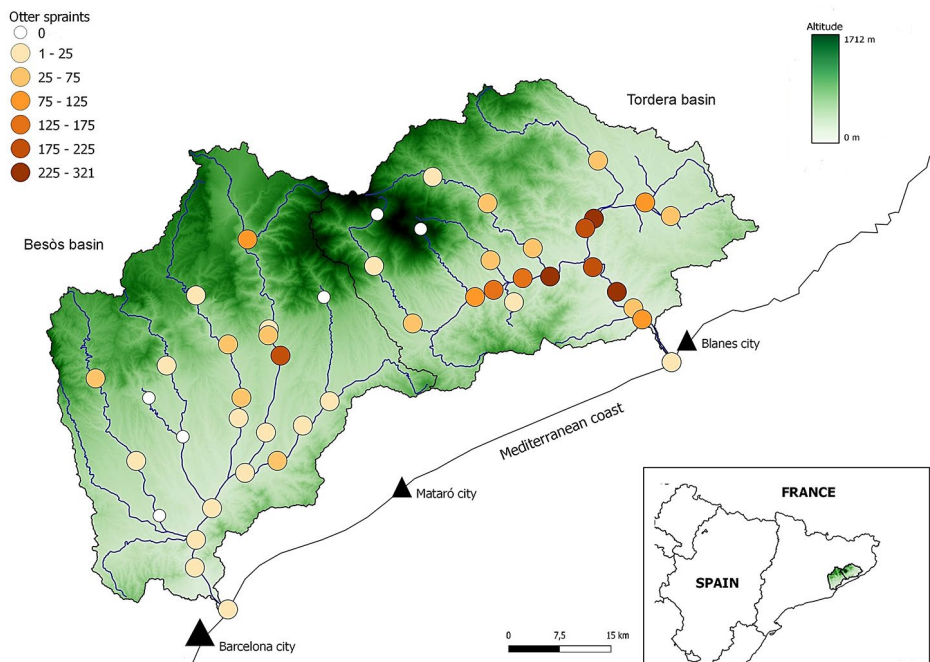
Otter spraints
0
1 - 25
25 - 75
75 - 125
125 - 175
175 - 225
225 - 321

Altitude
1712 m
0 m

Tordera basin

Besòs basin

Blanes city

Mediterranean coast

Mataró city

Barcelona city

0
7,5
15 km

FRANCE

SPAIN